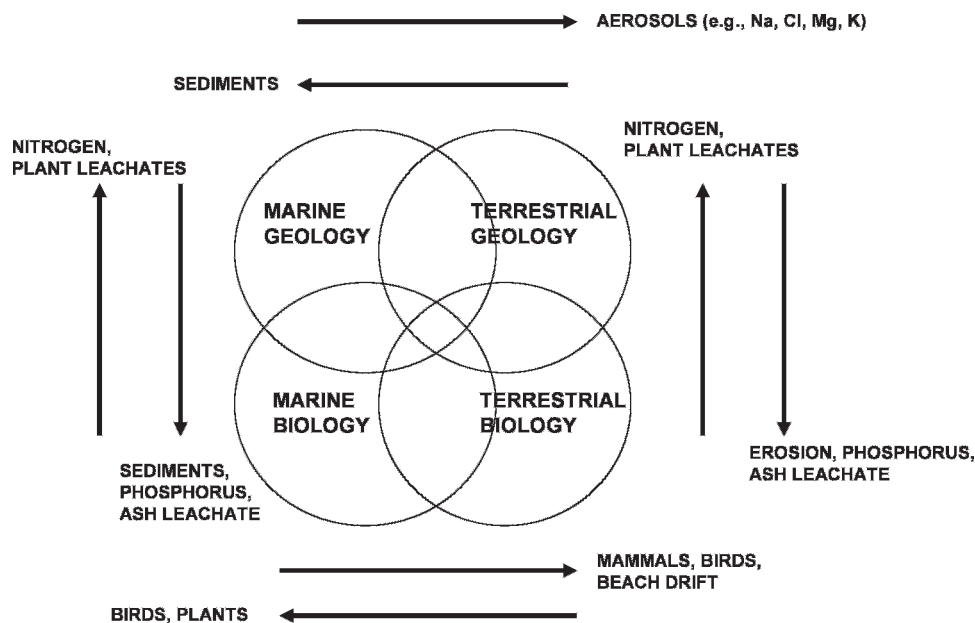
AEROSOLS (e.g., Na, Cl, Mg, K)

SEDIMENTS

NITROGEN, PLANT LEACHATES

NITROGEN, PLANT LEACHATES

MARINE GEOLOGY

TERRESTRIAL GEOLOGY

MARINE BIOLOGY

TERRESTRIAL BIOLOGY

SEDIMENTS, PHOSPHORUS, ASH LEACHATE

EROSION, PHOSPHORUS, ASH LEACHATE

MAMMALS, BIRDS, BEACH DRIFT

BIRDS, PLANTS